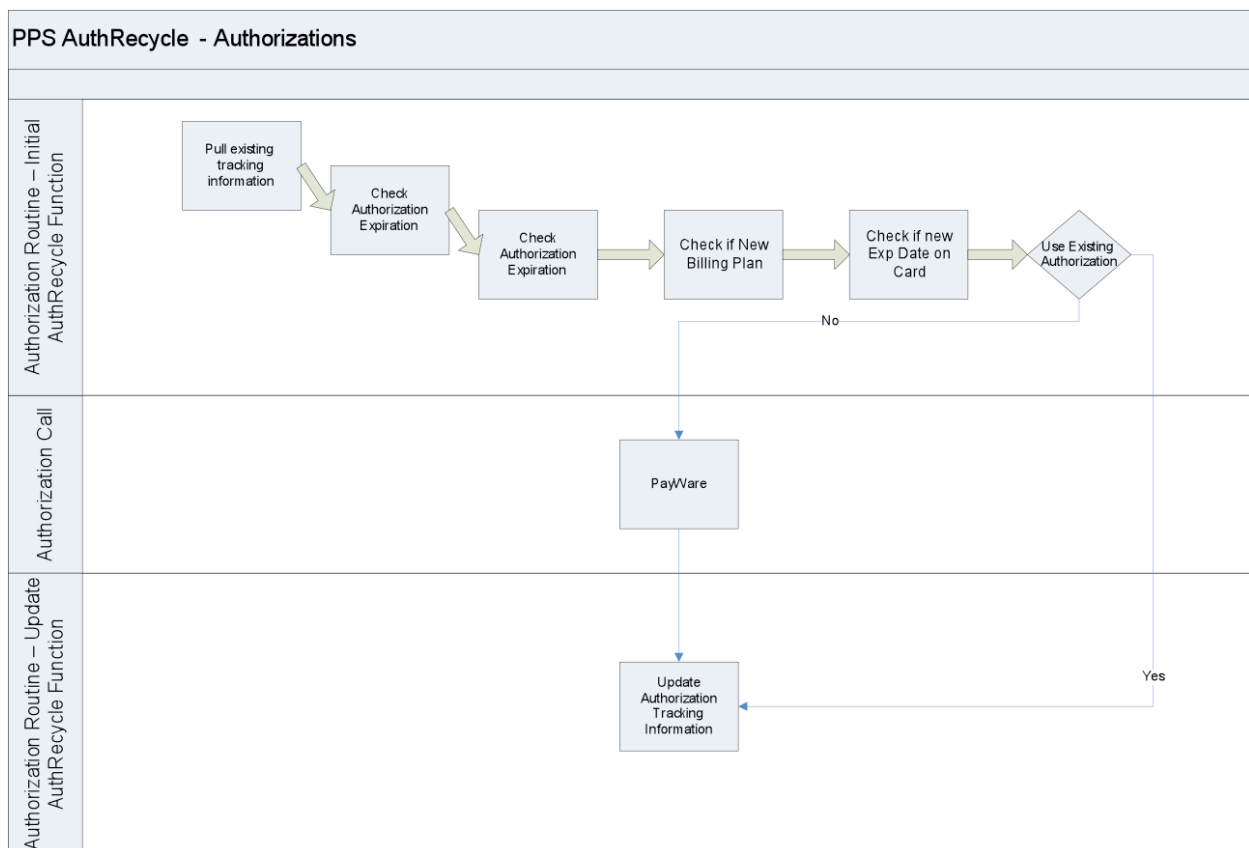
PPS AuthRecycle - Authorizations

Authorization Routine – Initial AuthRecycle Function

Pull existing tracking information

Check Authorization Expiration

Check Authorization Expiration

Check if New Billing Plan

Check if new Exp Date on Card

Use Existing Authorization

No

Authorization Call

PayWare

Authorization Routine – Update AuthRecycle Function

Update Authorization Tracking Information

Yes